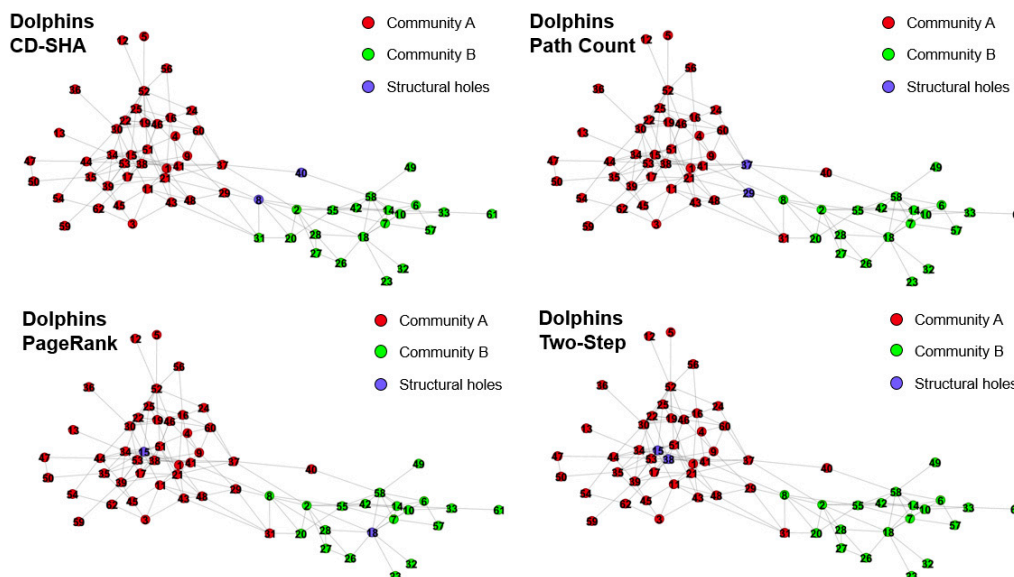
Dolphins CD-SHA

Community A
Community B
Structural holes

Dolphins Path Count

Community A
Community B
Structural holes

Dolphins PageRank

Community A
Community B
Structural holes

Dolphins Two-Step

Community A
Community B
Structural holes